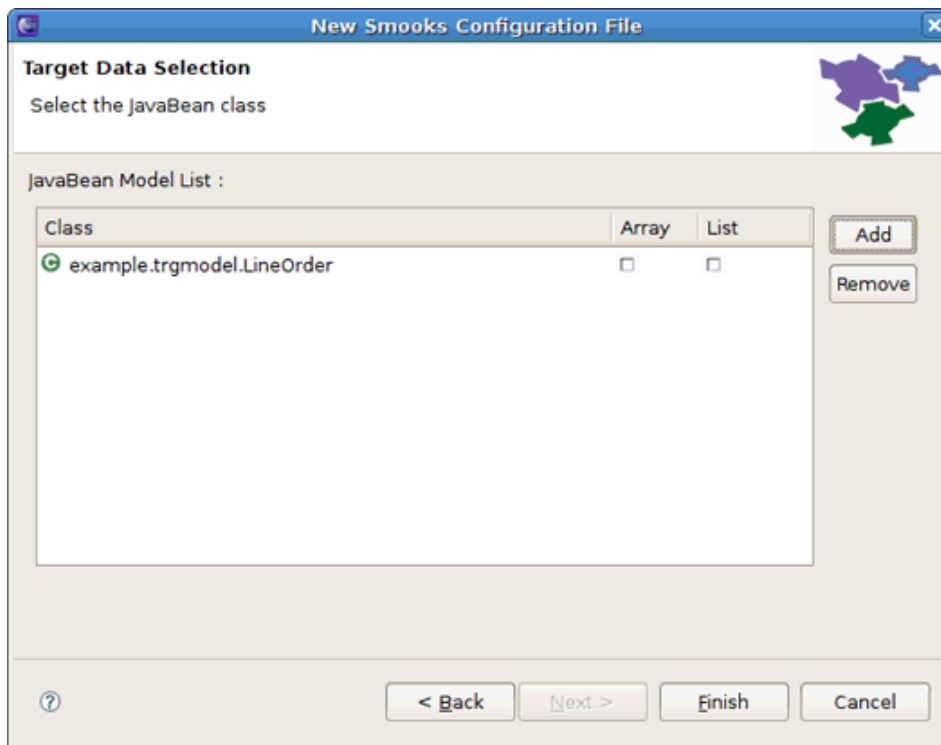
New Smooks Configuration File

Target Data Selection

Select the JavaBean class

JavaBean Model List :

| Class | Array | List |
|---|---|---|
| example.trgmodel.LineOrder | ☐ | ☐ |

Add

Remove

?

< Back

Next >

Finish

Cancel